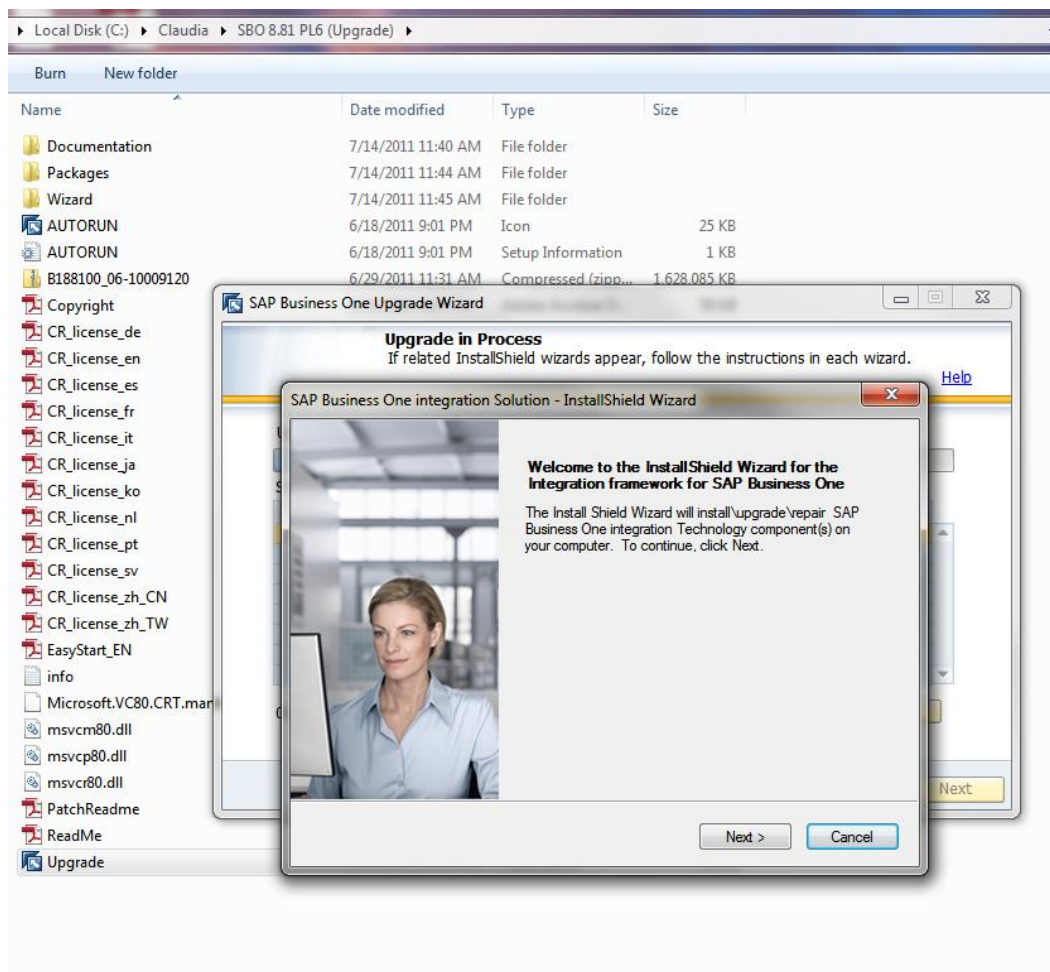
▸ Local Disk (C:) ▸ Claudia ▸ SBO 8.81 PL6 (Upgrade) ▸

Burn New folder

| Name | Date modified | Type | Size |
|---|---|---|---|
| Documentation | 7/14/2011 11:40 AM | File folder | |
| Packages | 7/14/2011 11:44 AM | File folder | |
| Wizard | 7/14/2011 11:45 AM | File folder | |
| AUTORUN | 6/18/2011 9:01 PM | Icon | 25 KB |
| AUTORUN | 6/18/2011 9:01 PM | Setup Information | 1 KB |
| B188100_06-10009120 | 6/29/2011 11:31 AM | Compressed (zipp... | 1,628,085 KB |
| Copyright | | | |
| CR_license_de | | | |
| CR_license_en | | | |
| CR_license_es | | | |
| CR_license_fr | | | |
| CR_license_it | | | |
| CR_license_ja | | | |
| CR_license_ko | | | |
| CR_license_nl | | | |
| CR_license_pt | | | |
| CR_license_sv | | | |
| CR_license_zh_CN | | | |
| CR_license_zh_TW | | | |
| EasyStart_EN | | | |
| info | | | |
| Microsoft.VC80.CRT.mar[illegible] | | | |
| msvcm80.dll | | | |
| msvcp80.dll | | | |
| msvcr80.dll | | | |
| PatchReadme | | | |
| ReadMe | | | |
| Upgrade | | | |

SAP Business One Upgrade Wizard

Upgrade in Process
If related InstallShield wizards appear, follow the instructions in each wizard.

Help

Next

SAP Business One integration Solution - InstallShield Wizard

Welcome to the InstallShield Wizard for the Integration framework for SAP Business One

The Install Shield Wizard will install\upgrade\repair SAP Business One integration Technology component(s) on your computer. To continue, click Next.

Next >
Cancel